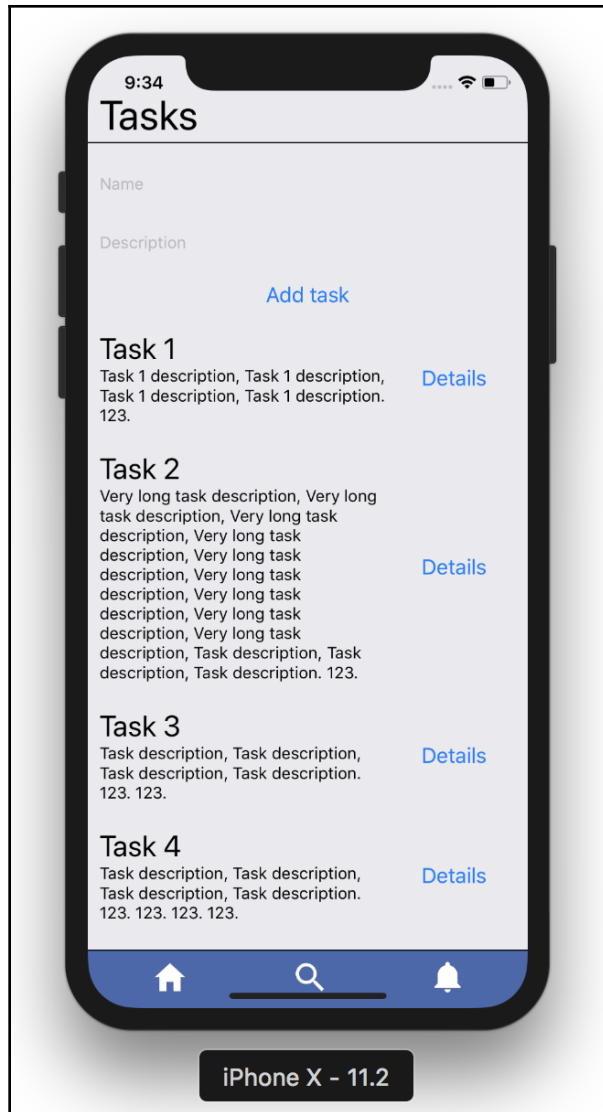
9:34

Tasks

Name

Description

Add task

Task 1
Task 1 description, Task 1 description, Task 1 description, Task 1 description. 123.

Details

Task 2
Very long task description, Very long task description, Very long task description, Very long task description, Very long task description, Very long task description, Very long task description, Very long task description, Task description, Task description, Task description. 123.

Details

Task 3
Task description, Task description, Task description, Task description. 123. 123.

Details

Task 4
Task description, Task description, Task description, Task description. 123. 123. 123. 123.

Details

iPhone X - 11.2